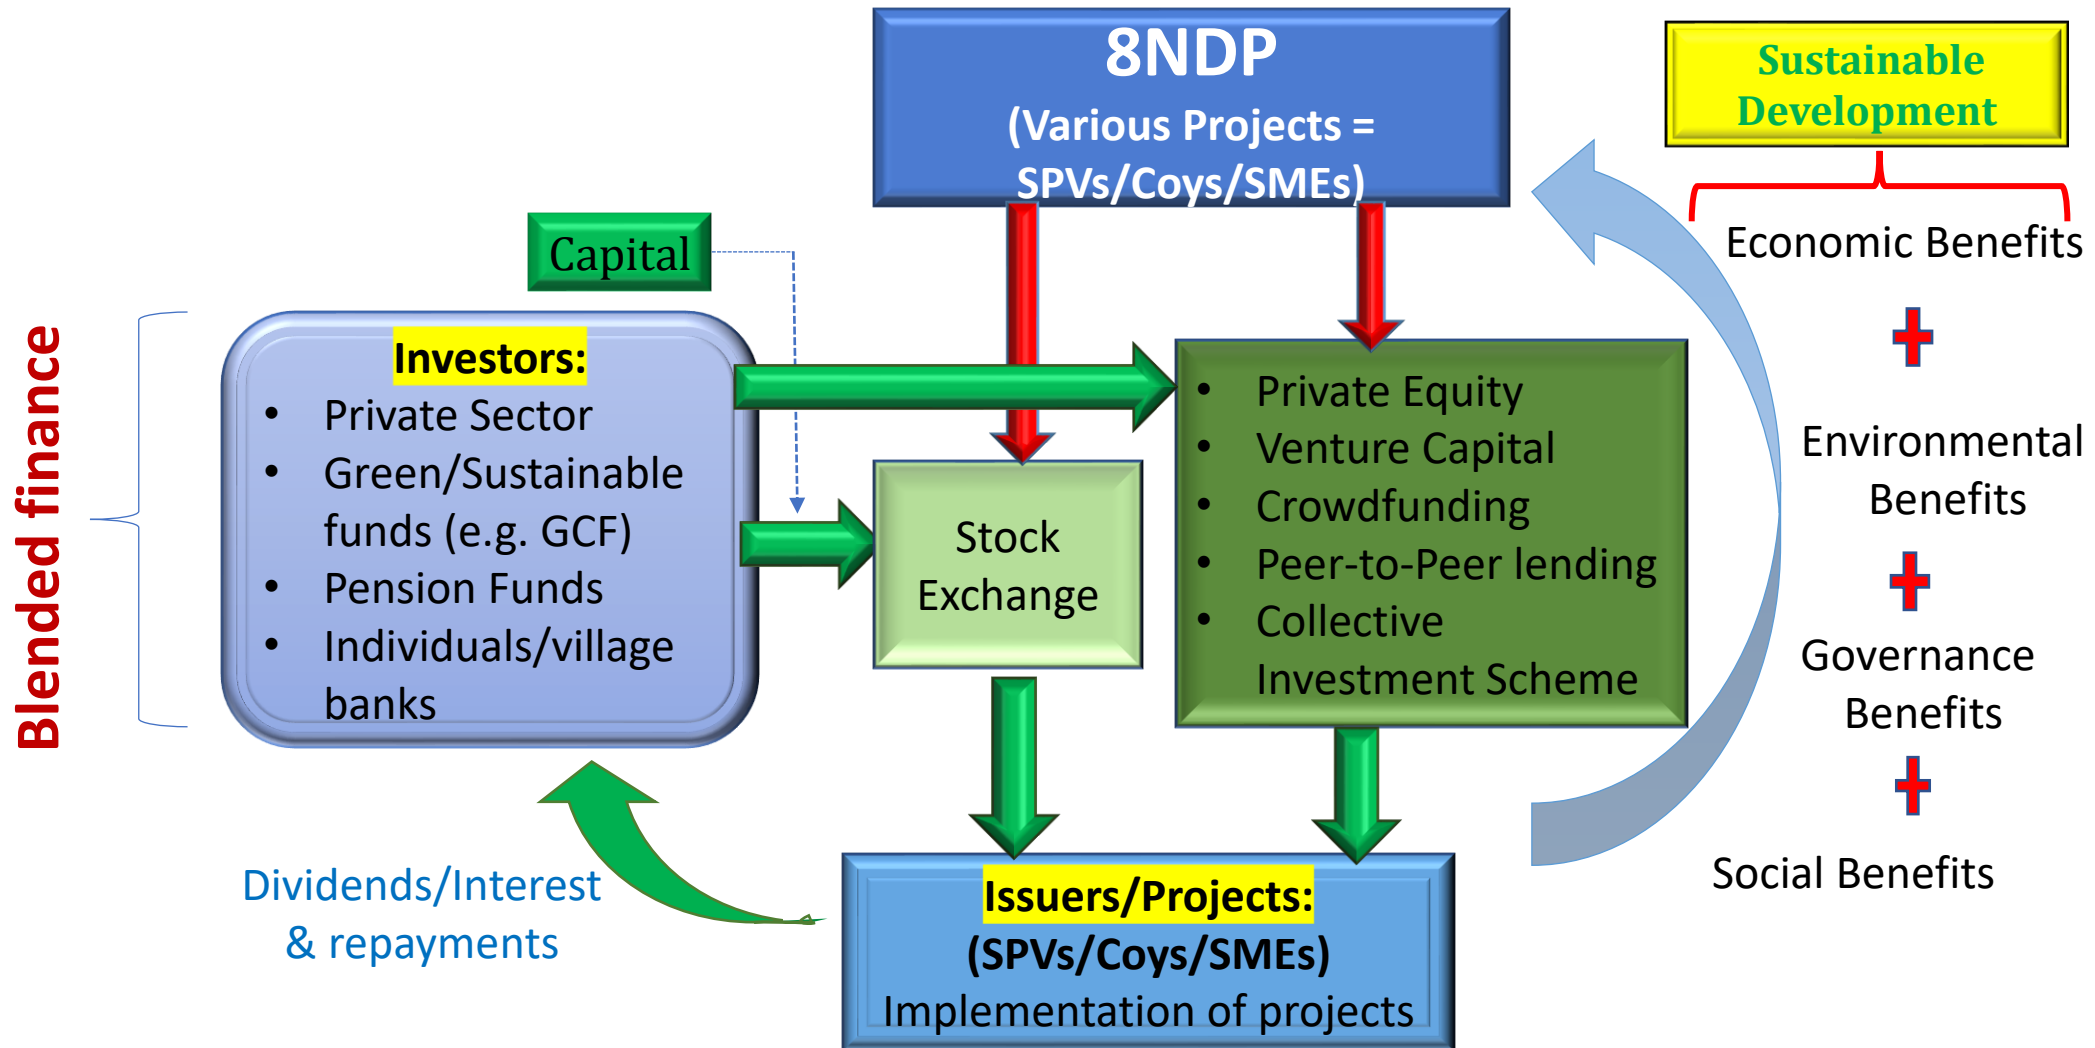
8NDP
(Various Projects = SPVs/Coys/SMEs)

Sustainable Development

Economic Benefits
+
Environmental Benefits
+
Governance Benefits
+
Social Benefits

Capital

Blended finance

Investors:
• Private Sector
• Green/Sustainable funds (e.g. GCF)
• Pension Funds
• Individuals/village banks

Stock Exchange

• Private Equity
• Venture Capital
• Crowdfunding
• Peer-to-Peer lending
• Collective Investment Scheme

Dividends/Interest & repayments

Issuers/Projects:
(SPVs/Coys/SMEs)
Implementation of projects